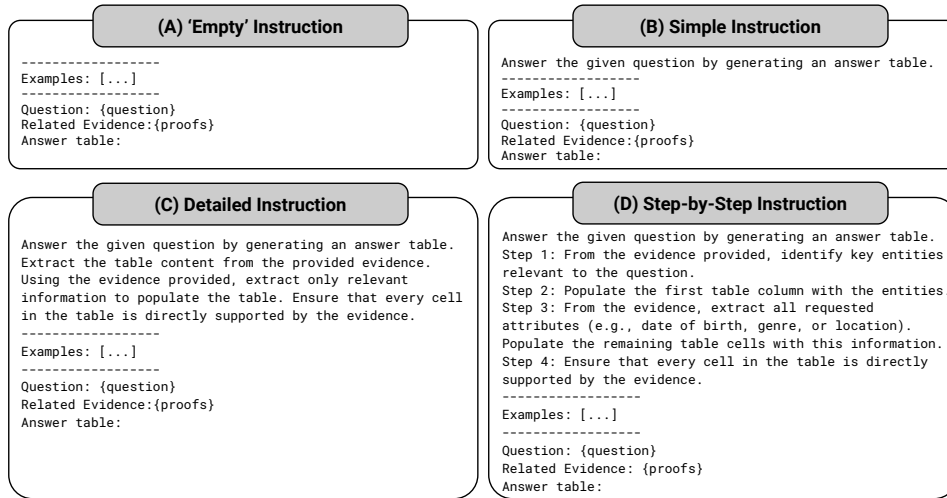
(A) ‘Empty’ Instruction

------------------
Examples: [...]
------------------
Question: {question}
Related Evidence:{proofs}
Answer table:

(B) Simple Instruction

Answer the given question by generating an answer table.
------------------
Examples: [...]
------------------
Question: {question}
Related Evidence:{proofs}
Answer table:

(C) Detailed Instruction

Answer the given question by generating an answer table. Extract the table content from the provided evidence. Using the evidence provided, extract only relevant information to populate the table. Ensure that every cell in the table is directly supported by the evidence.
------------------
Examples: [...]
------------------
Question: {question}
Related Evidence:{proofs}
Answer table:

(D) Step-by-Step Instruction

Answer the given question by generating an answer table.
Step 1: From the evidence provided, identify key entities relevant to the question.
Step 2: Populate the first table column with the entities
Step 3: From the evidence, extract all requested attributes (e.g., date of birth, genre, or location). Populate the remaining table cells with this information.
Step 4: Ensure that every cell in the table is directly supported by the evidence.
------------------
Examples: [...]
------------------
Question: {question}
Related Evidence: {proofs}
Answer table: